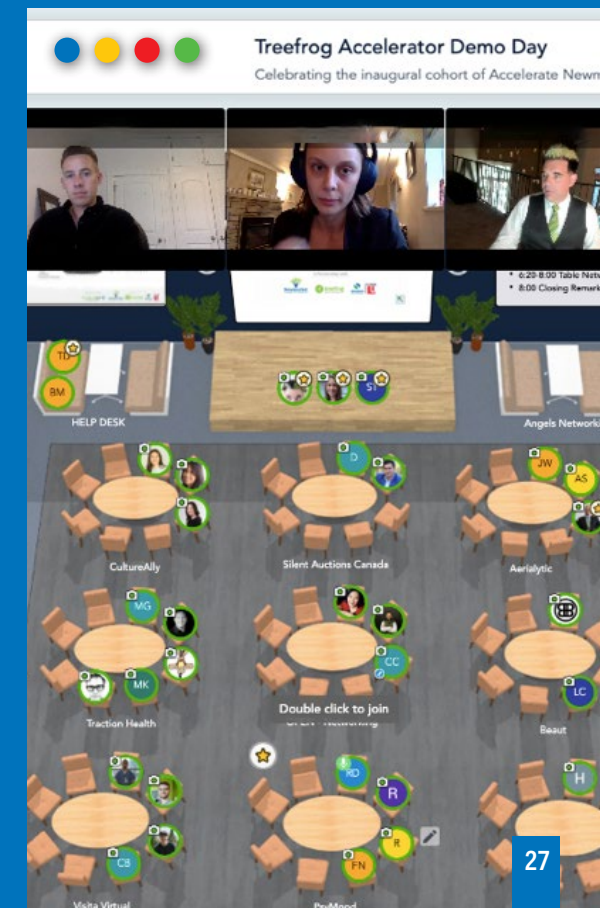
Treefrog Accelerator Demo Day

Celebrating the inaugural cohort of Accelerate Newm

• 6:20-8:00 Table Netw
• 8:00 Closing Remark

TD

BM

HELP DESK

ST

Angels Network

D

JW

AS

CultureAlly

Silent Auctions Canada

Aerialytic

MG

CC

MK

LC

Traction Health

Double click to join

OPEN - Networking

Beaut

RD

H

R

R

CB

FN

27

Visita Virtual

ProMend